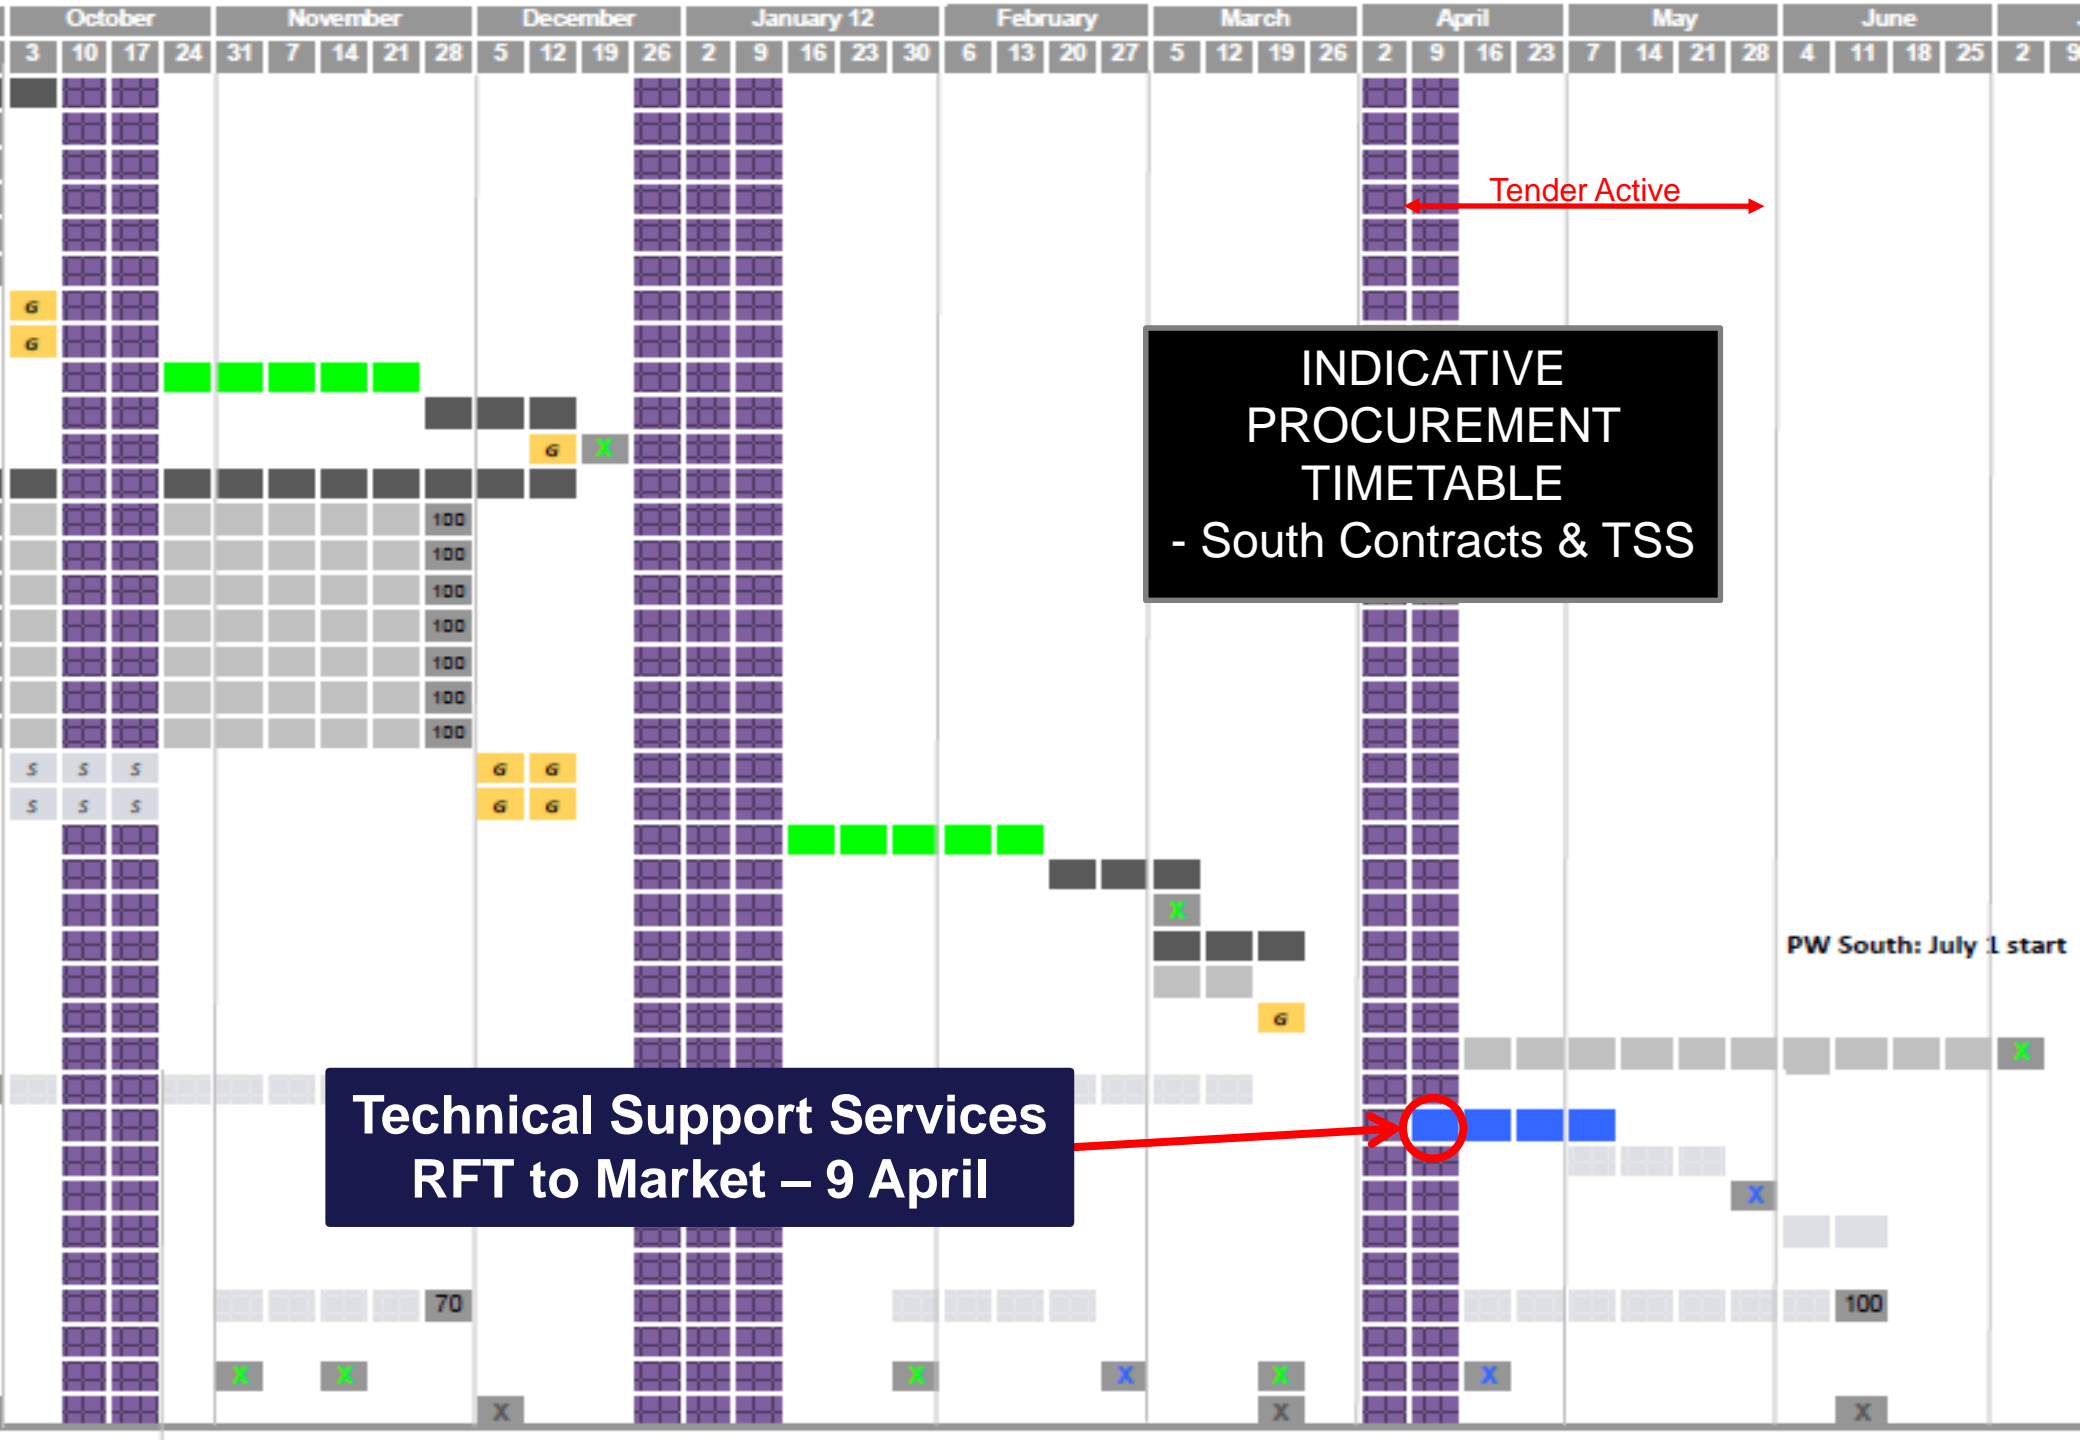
| October | | | | November | | | | | December | | | | January 12 | | | | | February | | | | March | | | | April | | | | May | | | | June | | | | |
|---|---|---|---|---|---|---|---|---|---|---|---|---|---|---|---|---|---|---|---|---|---|---|---|---|---|---|---|---|---|---|---|---|---|---|---|---|---|---|---|
| 3 | 10 | 17 | 24 | 31 | 7 | 14 | 21 | 28 | 5 | 12 | 19 | 26 | 2 | 9 | 16 | 23 | 30 | 6 | 13 | 20 | 27 | 5 | 12 | 19 | 26 | 2 | 9 | 16 | 23 | 7 | 14 | 21 | 28 | 4 | 11 | 18 | 25 | 2 | 9 |

Tender Active

INDICATIVE PROCUREMENT TIMETABLE
- South Contracts & TSS

G
G
G X
100
100
100
100
100
100
100
S S S
S S S
G G
G G
X
G
PW South: July 1 start
X
X
70
100
X X X X X X X
X X X

Technical Support Services
RFT to Market – 9 April